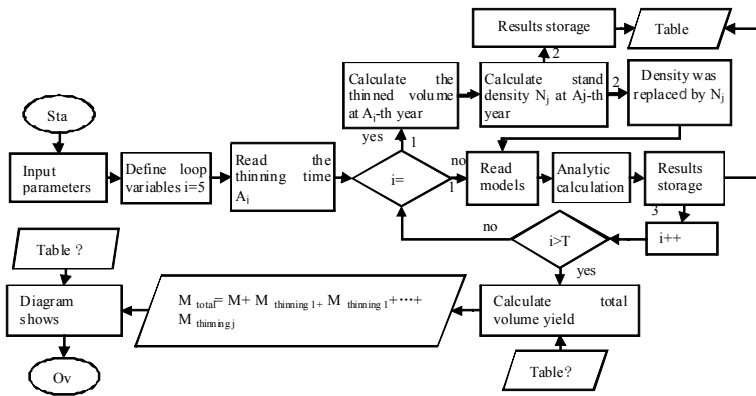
Results storage

2

Table

Calculate the thinned volume at $A_i$-th year

Calculate stand density $N_j$ at Aj-th year

2

Density was replaced by $N_j$

Sta

Input parameters

Define loop variables i=5

Read the thinning time $A_i$

yes

1

i=

no

1

Read models

Analytic calculation

Results storage

3

no

i>T

i++

yes

Table ?

Diagram shows

$M_{total}$= M+ $M_{thinning\,1}$+ $M_{thinning\,1}$+⋯+ $M_{thinning\,j}$

Calculate total volume yield

Ov

Table?